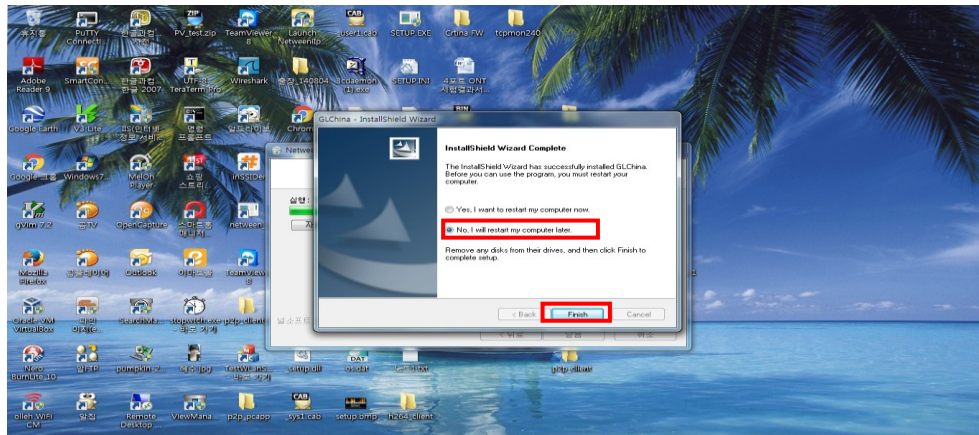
GLChina - InstallShield Wizard

InstallShield Wizard Complete

The InstallShield Wizard has successfully installed GLChina. Before you can use the program, you must restart your computer.

Yes, I want to restart my computer now.

No, I will restart my computer later.

Remove any disks from their drives, and then click Finish to complete setup.

< Back Finish Cancel

PuTTY Connect PV_test.zip TeamViewer 8 Launch Networkhp user1.cab SETUP.EXE Crtina FW tcpmon240

Adobe Reader 9 SmartCon... 한글과컴... 한글 2007 UTF-8 TeraTerm Pro Wireshark 4포트 ONT 시험결과서...

Google Earth V3 Lite 알집 Chrom

Google 크롬 Windows7... MelOn Player 쇼핑 스토리 InSSIDer

gVim 7.2 곰TV OpenCapture 스마트폰 테더링 netween

Mozilla Firefox Outlook TeamViewer 8

Oracle VM VirtualBox SearchMa... stopwatch.exe - 바로 가기 p2p_client

Nero BurnLite 10 pumpkin_2... testWLans - 바로 가기 setup.dll

olleh WiFi CM 알집 Remote Desktop ... ViewMana... p2p_pcapp sys1.cab setup.bmp h264_client